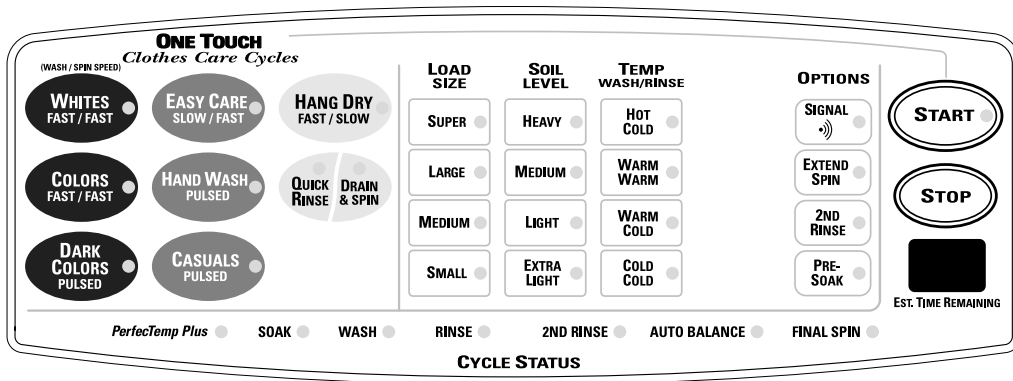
ONE TOUCH
Clothes Care Cycles

(WASH / SPIN SPEED)

WHITES
FAST / FAST

EASY CARE
SLOW / FAST

HANG DRY
FAST / SLOW

COLORS
FAST / FAST

HAND WASH
PULSED

QUICK RINSE

DRAIN & SPIN

DARK COLORS
PULSED

CASUALS
PULSED

LOAD SIZE

SUPER

LARGE

MEDIUM

SMALL

SOIL LEVEL

HEAVY

MEDIUM

LIGHT

EXTRA LIGHT

TEMP
WASH/RINSE

HOT COLD

WARM WARM

WARM COLD

COLD COLD

OPTIONS

SIGNAL

EXTEND SPIN

2ND RINSE

PRE-SOAK

START

STOP

EST. TIME REMAINING

PerfecTemp Plus

SOAK

WASH

RINSE

2ND RINSE

AUTO BALANCE

FINAL SPIN

CYCLE STATUS